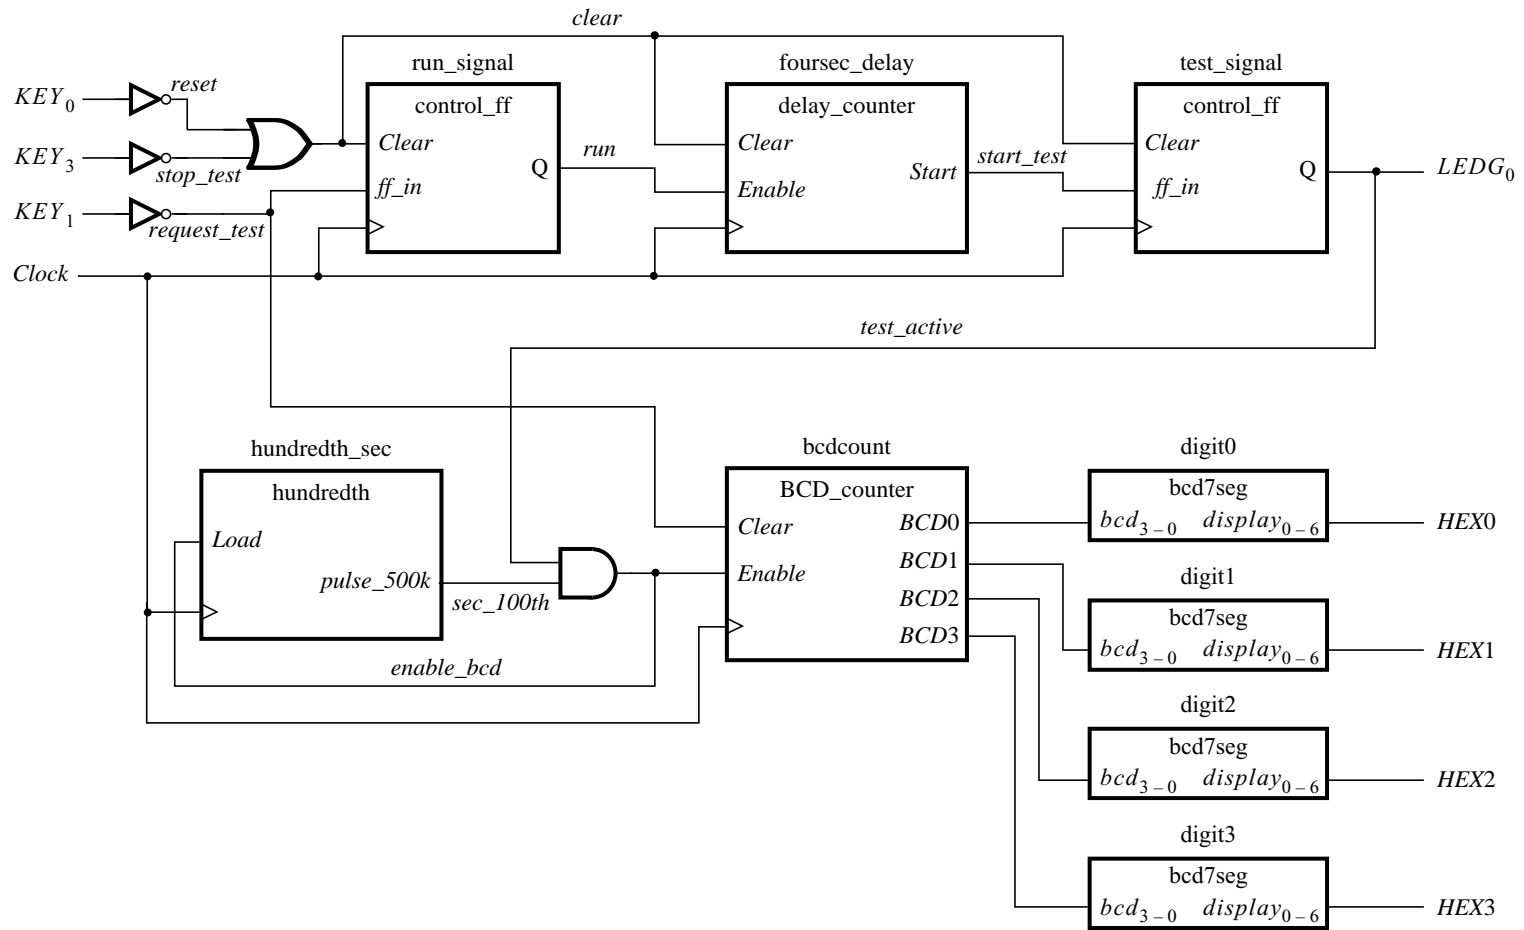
clear

$KEY_0$ reset
$KEY_3$ stop_test
$KEY_1$ request_test
Clock

run_signal
control_ff
Clear
ff_in
Q

run

foursec_delay
delay_counter
Clear
Enable
Start

start_test

test_signal
control_ff
Clear
ff_in
Q

$LEDG_0$

test_active

hundredth_sec
hundredth
Load
pulse_500k

sec_100th

enable_bcd

bcdcount
BCD_counter
Clear
Enable
BCD0
BCD1
BCD2
BCD3

digit0
bcd7seg
$bcd_{3-0}$ $display_{0-6}$
HEX0

digit1
bcd7seg
$bcd_{3-0}$ $display_{0-6}$
HEX1

digit2
bcd7seg
$bcd_{3-0}$ $display_{0-6}$
HEX2

digit3
bcd7seg
$bcd_{3-0}$ $display_{0-6}$
HEX3